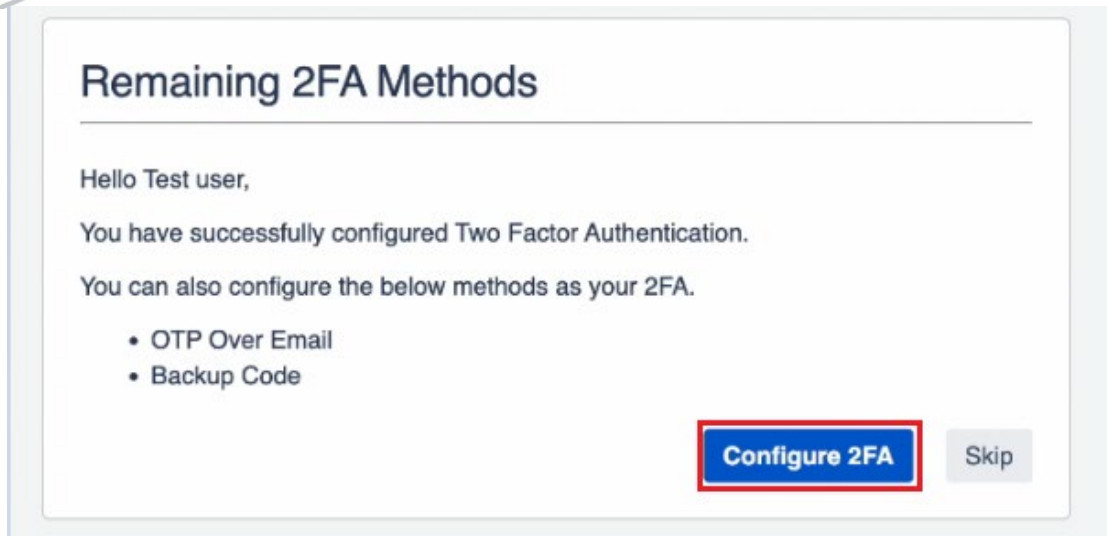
Remaining 2FA Methods

Hello Test user,

You have successfully configured Two Factor Authentication.

You can also configure the below methods as your 2FA.

- OTP Over Email
- Backup Code

Configure 2FA

Skip